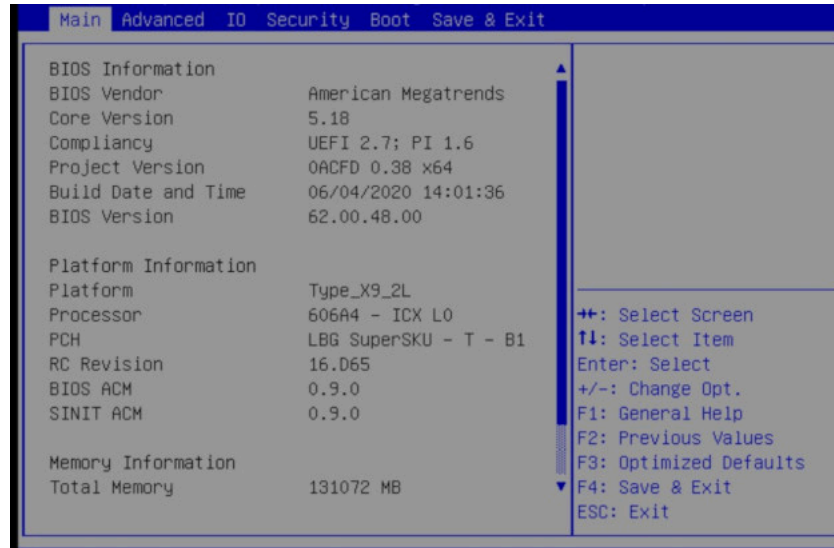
Main Advanced IO Security Boot Save & Exit

BIOS Information
BIOS Vendor American Megatrends
Core Version 5.18
Compliancy UEFI 2.7; PI 1.6
Project Version 0ACFD 0.38 x64
Build Date and Time 06/04/2020 14:01:36
BIOS Version 62.00.48.00

Platform Information
Platform Type_X9_2L
Processor 606A4 - ICX L0
PCH LBG SuperSKU - T - B1
RC Revision 16.D65
BIOS ACM 0.9.0
SINIT ACM 0.9.0

Memory Information
Total Memory 131072 MB

→←: Select Screen
↑↓: Select Item
Enter: Select
+/-: Change Opt.
F1: General Help
F2: Previous Values
F3: Optimized Defaults
F4: Save & Exit
ESC: Exit